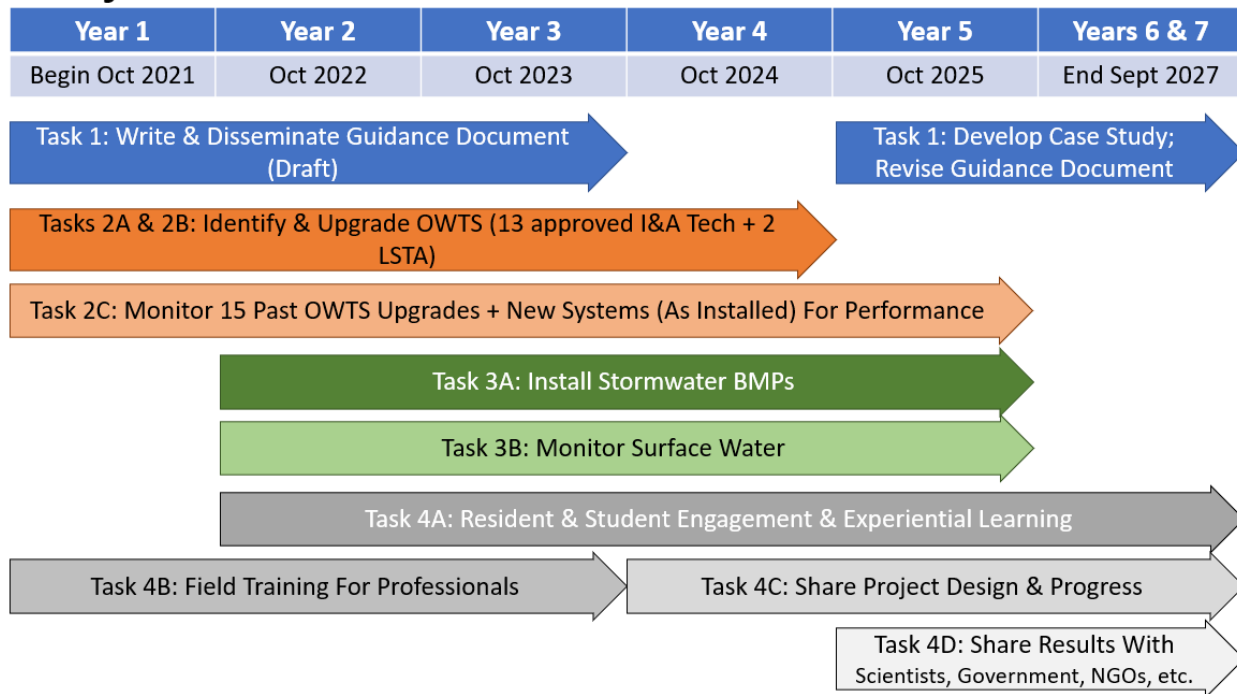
| Year 1 | Year 2 | Year 3 | Year 4 | Year 5 | Years 6 & 7 |
|---|---|---|---|---|---|
| Begin Oct 2021 | Oct 2022 | Oct 2023 | Oct 2024 | Oct 2025 | End Sept 2027 |

Task 1: Write & Disseminate Guidance Document (Draft)

Task 1: Develop Case Study; Revise Guidance Document

Tasks 2A & 2B: Identify & Upgrade OWTS (13 approved I&A Tech + 2 LSTA)

Task 2C: Monitor 15 Past OWTS Upgrades + New Systems (As Installed) For Performance

Task 3A: Install Stormwater BMPs

Task 3B: Monitor Surface Water

Task 4A: Resident & Student Engagement & Experiential Learning

Task 4B: Field Training For Professionals

Task 4C: Share Project Design & Progress

Task 4D: Share Results With Scientists, Government, NGOs, etc.